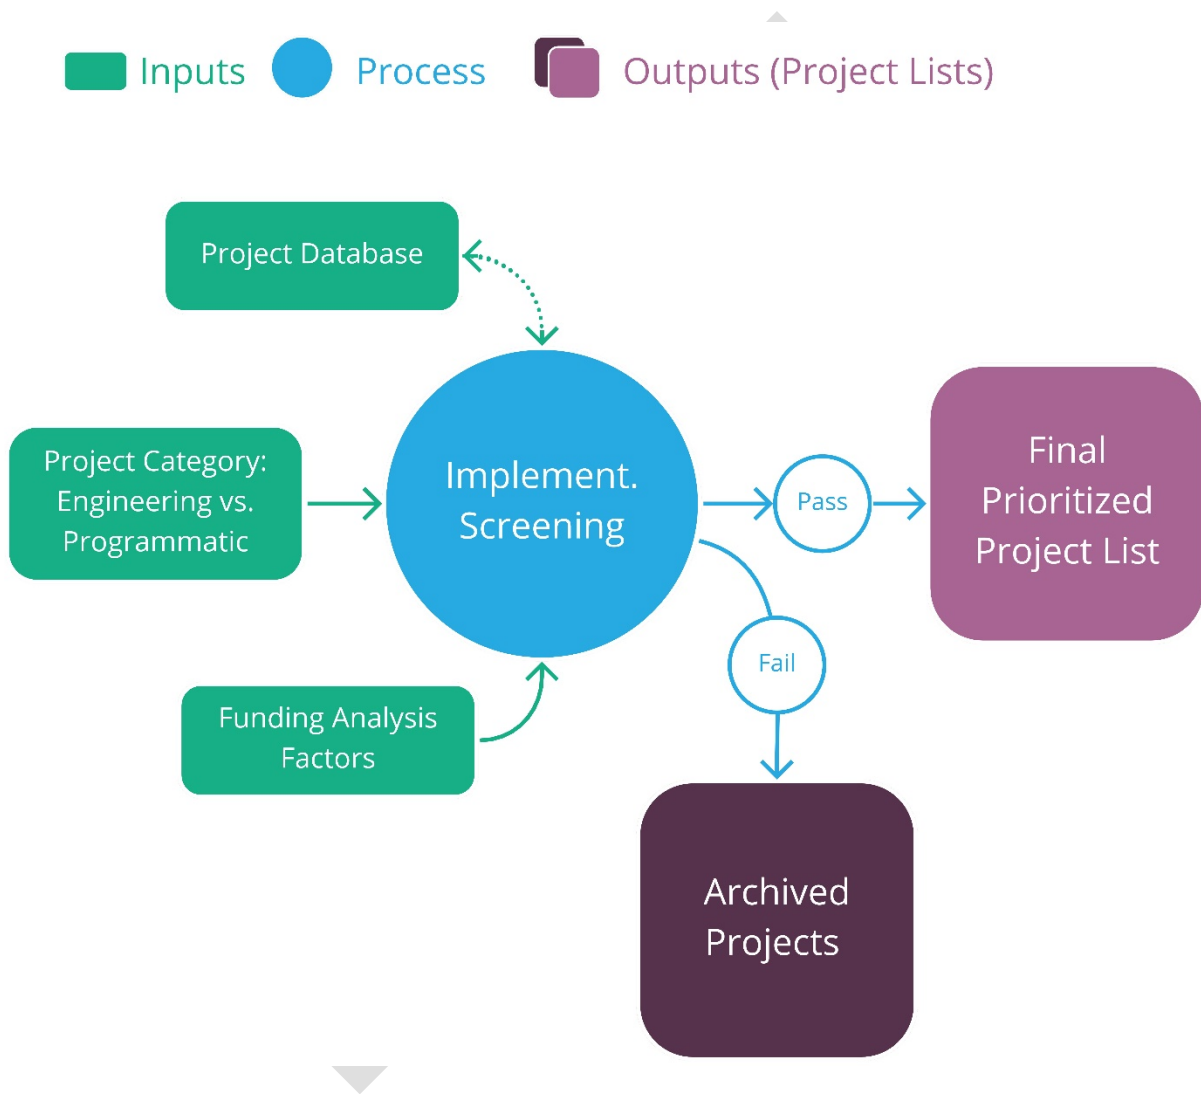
Inputs Process Outputs (Project Lists)

Project Database

Project Category: Engineering vs. Programmatic

Implement. Screening

Pass

Final Prioritized Project List

Fail

Funding Analysis Factors

Archived Projects